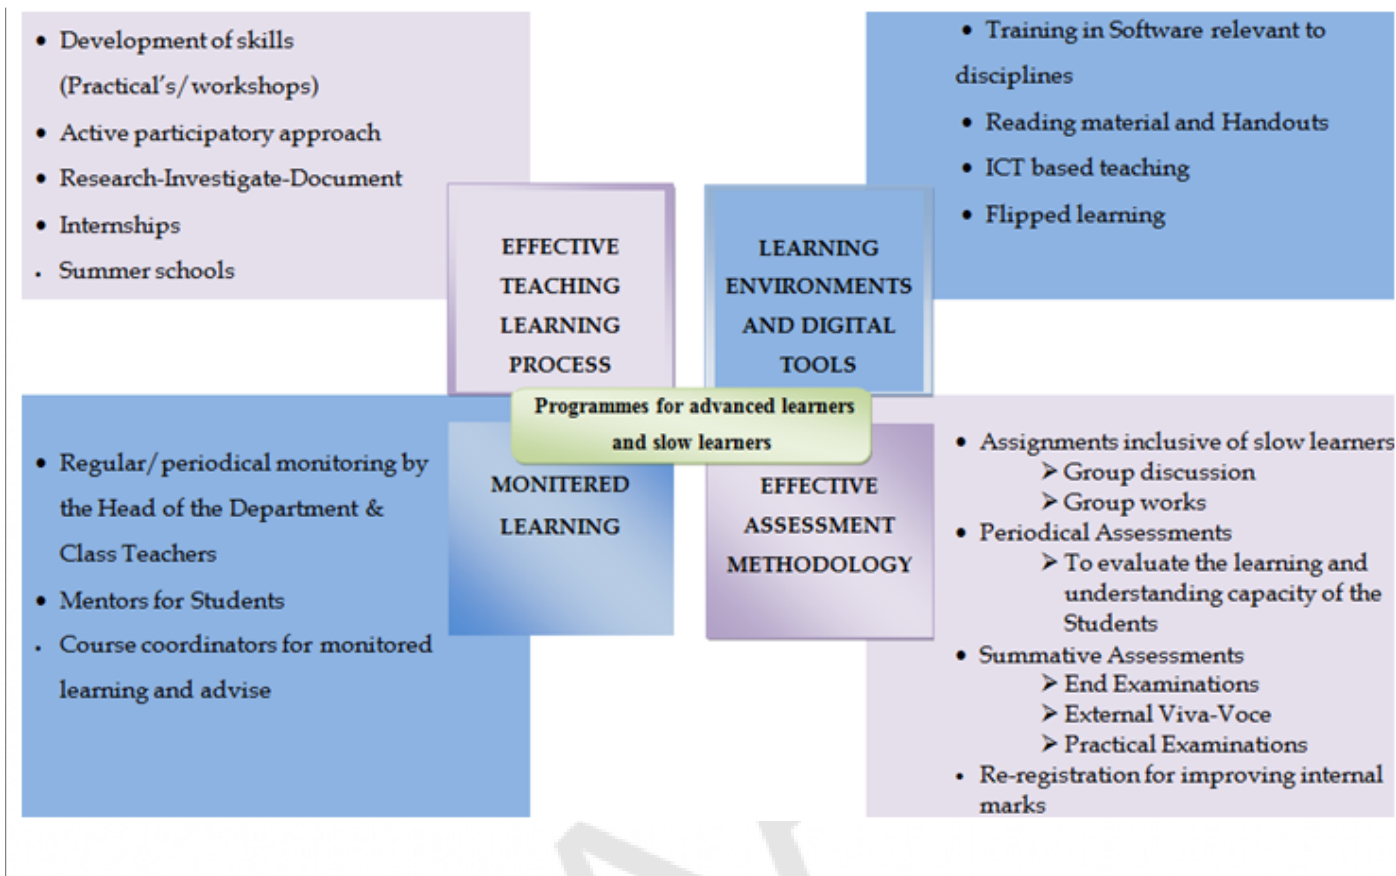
- Development of skills (Practical's/workshops)
- Active participatory approach
- Research-Investigate-Document
- Internships
- Summer schools

EFFECTIVE TEACHING LEARNING PROCESS

LEARNING ENVIRONMENTS AND DIGITAL TOOLS

- Training in Software relevant to disciplines
- Reading material and Handouts
- ICT based teaching
- Flipped learning

Programmes for advanced learners and slow learners

- Regular/periodical monitoring by the Head of the Department & Class Teachers
- Mentors for Students
- Course coordinators for monitored learning and advise

MONITERED LEARNING

EFFECTIVE ASSESSMENT METHODOLOGY

- Assignments inclusive of slow learners
  - Group discussion
  - Group works
- Periodical Assessments
  - To evaluate the learning and understanding capacity of the Students
- Summative Assessments
  - End Examinations
  - External Viva-Voce
  - Practical Examinations
- Re-registration for improving internal marks